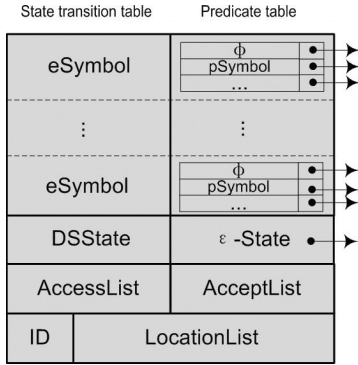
State transition table

Predicate table

| eSymbol | $\phi$ <br> pSymbol <br> ... |
|---|---|
| $\vdots$ | $\vdots$ |
| eSymbol | $\phi$ <br> pSymbol <br> ... |
| DSState | $\varepsilon$ -State |
| AccessList | AcceptList |
| ID | LocationList |